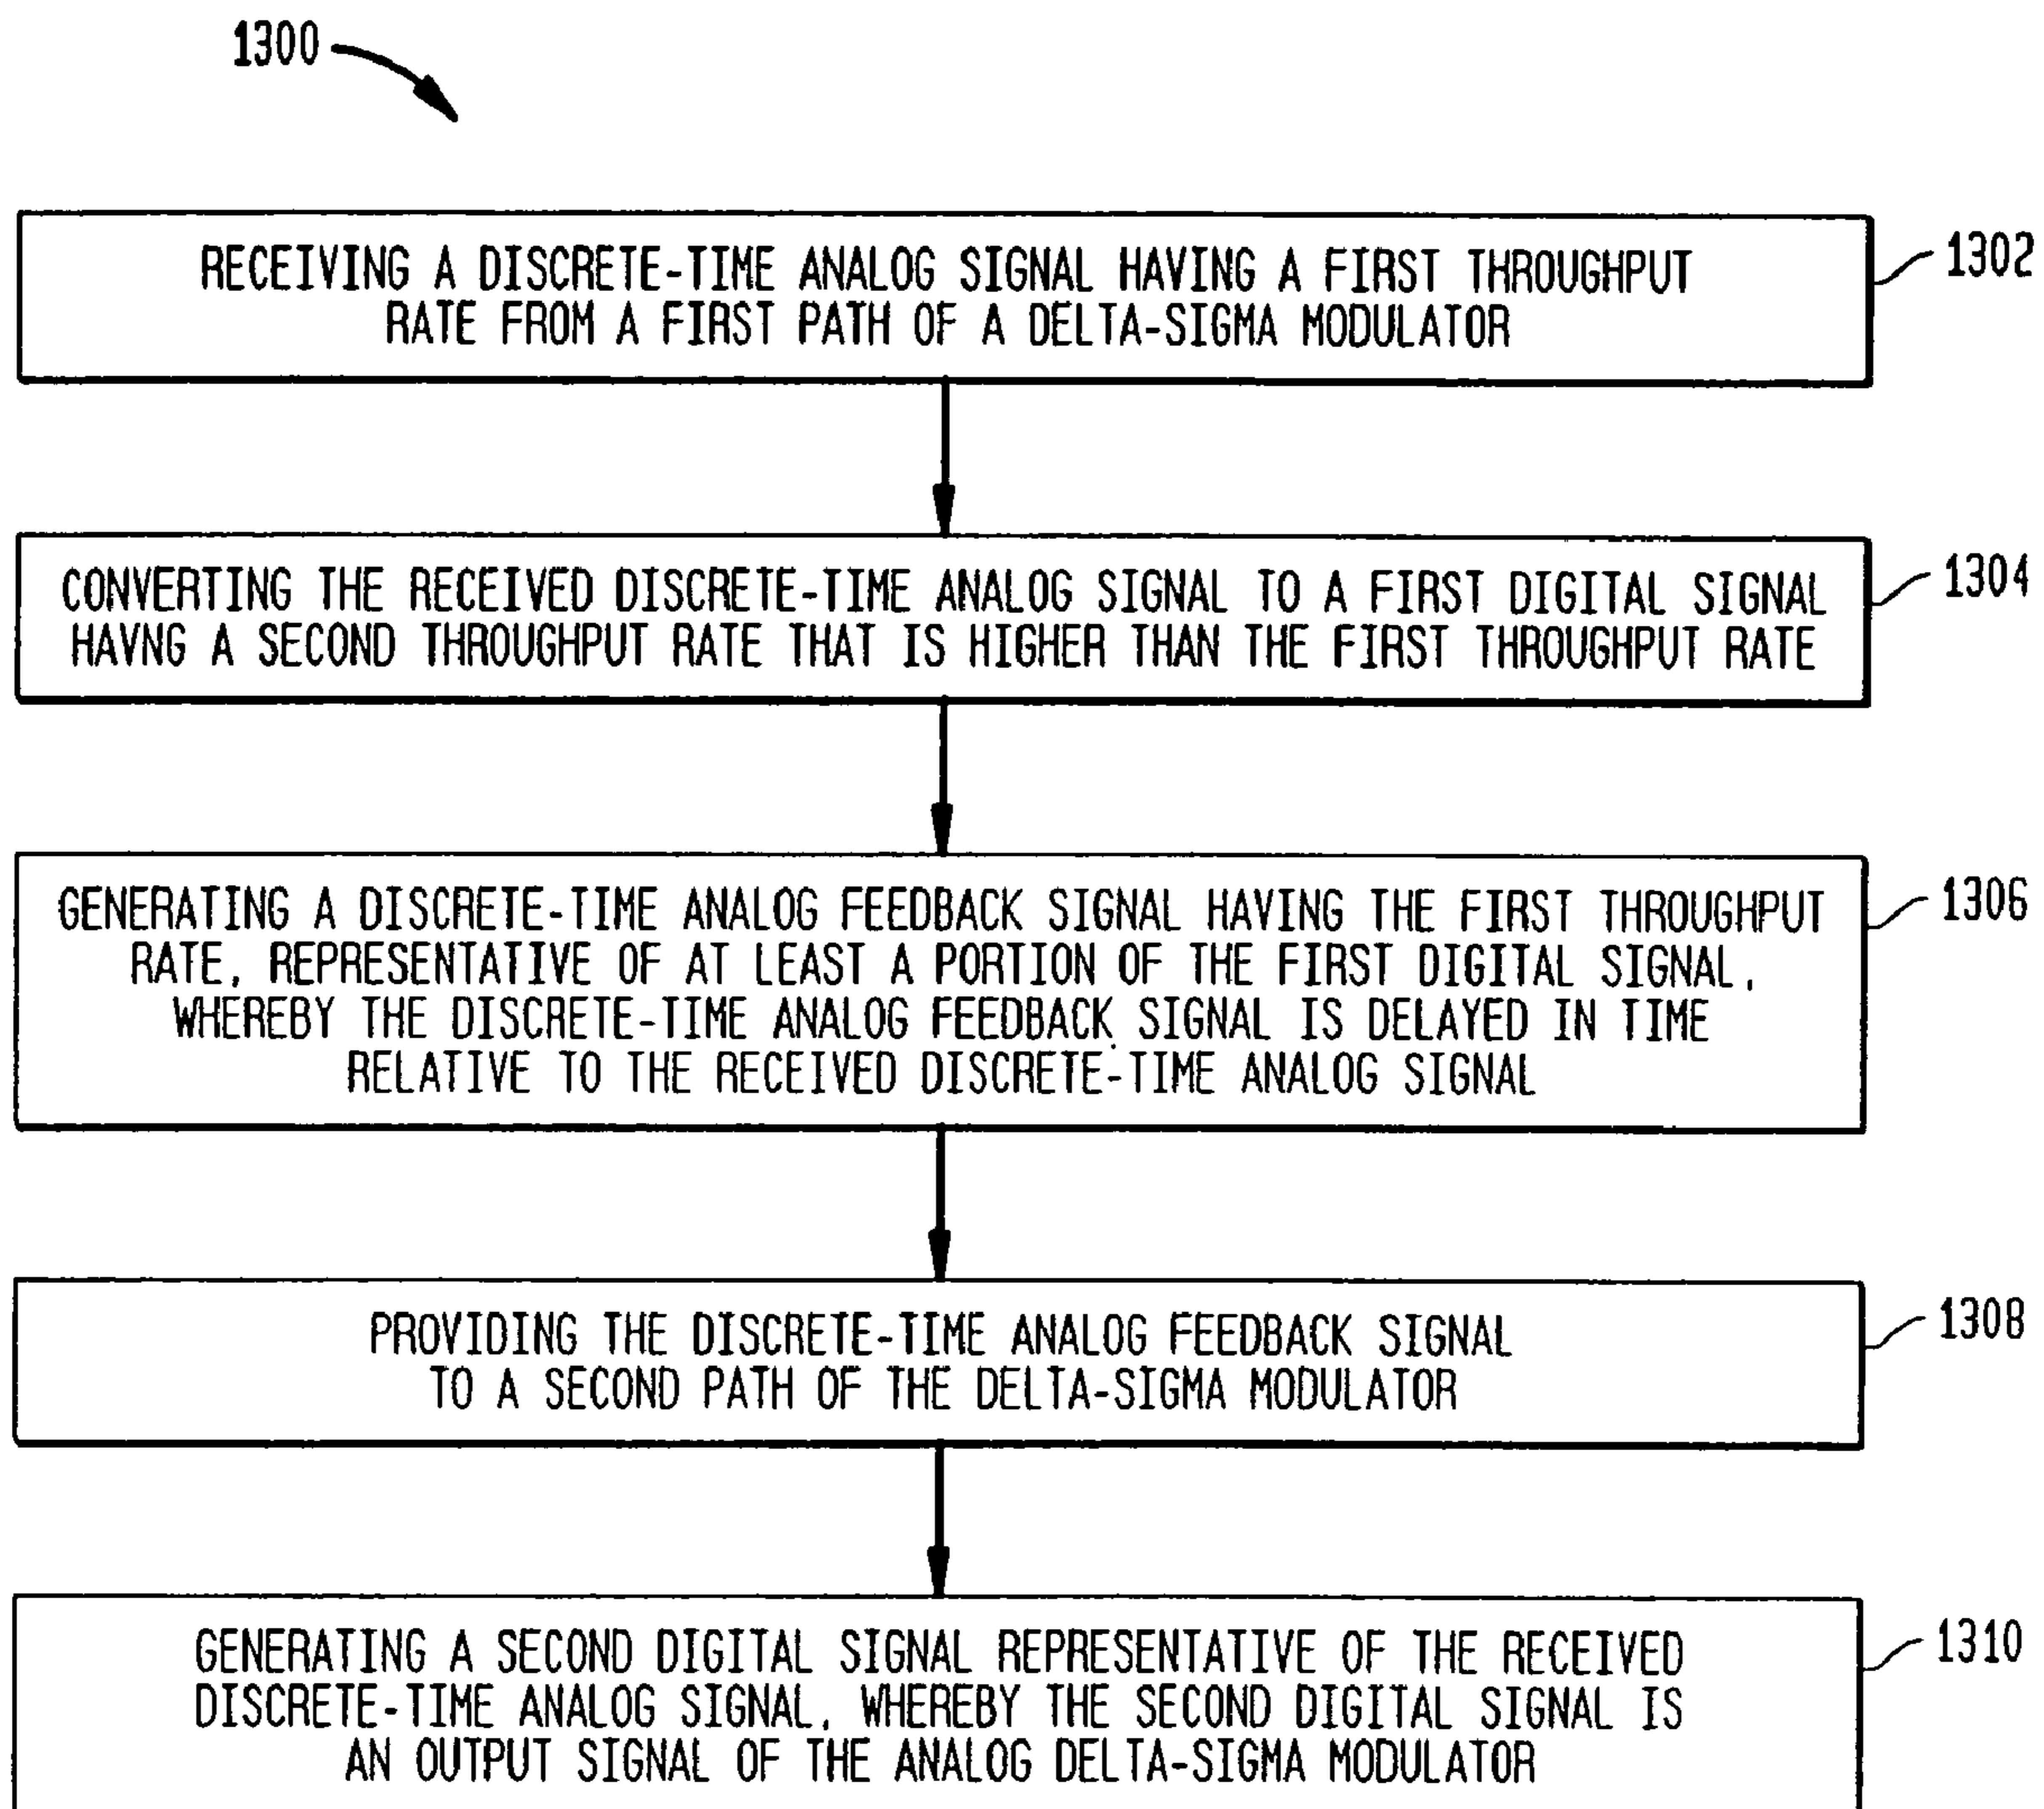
1300

RECEIVING A DISCRETE-TIME ANALOG SIGNAL HAVING A FIRST THROUGHPUT RATE FROM A FIRST PATH OF A DELTA-SIGMA MODULATOR

1302

CONVERTING THE RECEIVED DISCRETE-TIME ANALOG SIGNAL TO A FIRST DIGITAL SIGNAL HAVNG A SECOND THROUGHPUT RATE THAT IS HIGHER THAN THE FIRST THROUGHPUT RATE

1304

GENERATING A DISCRETE-TIME ANALOG FEEDBACK SIGNAL HAVING THE FIRST THROUGHPUT RATE, REPRESENTATIVE OF AT LEAST A PORTION OF THE FIRST DIGITAL SIGNAL, WHEREBY THE DISCRETE-TIME ANALOG FEEDBACK SIGNAL IS DELAYED IN TIME RELATIVE TO THE RECEIVED DISCRETE-TIME ANALOG SIGNAL

1306

PROVIDING THE DISCRETE-TIME ANALOG FEEDBACK SIGNAL TO A SECOND PATH OF THE DELTA-SIGMA MODULATOR

1308

GENERATING A SECOND DIGITAL SIGNAL REPRESENTATIVE OF THE RECEIVED DISCRETE-TIME ANALOG SIGNAL, WHEREBY THE SECOND DIGITAL SIGNAL IS AN OUTPUT SIGNAL OF THE ANALOG DELTA-SIGMA MODULATOR

1310